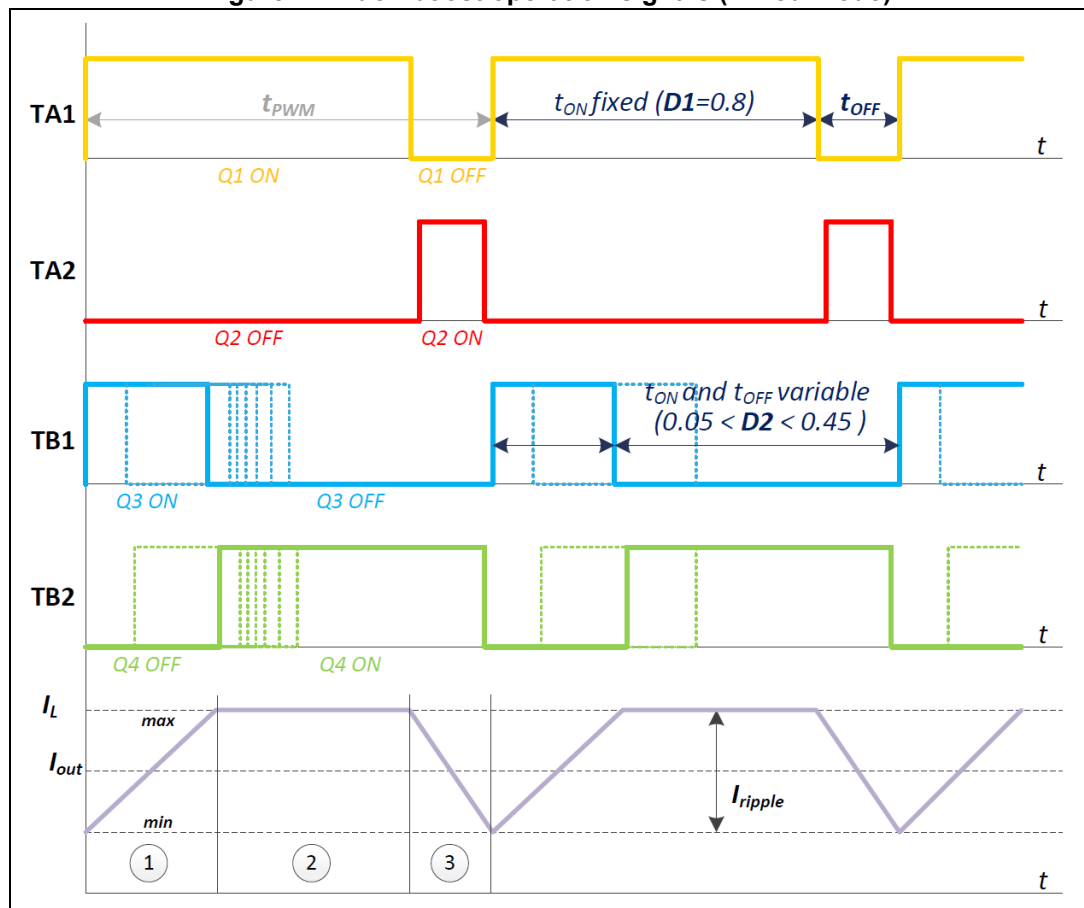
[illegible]

TA1

$t_{PWM}$

$t_{ON}$ fixed (**D1**=0.8)

$t_{OFF}$

t

Q1 ON

Q1 OFF

TA2

t

Q2 OFF

Q2 ON

TB1

$t_{ON}$ and $t_{OFF}$ variable (0.05 < **D2** < 0.45 )

t

Q3 ON

Q3 OFF

TB2

t

Q4 OFF

Q4 ON

$I_L$

max

$I_{out}$

$I_{ripple}$

min

1

2

3

t